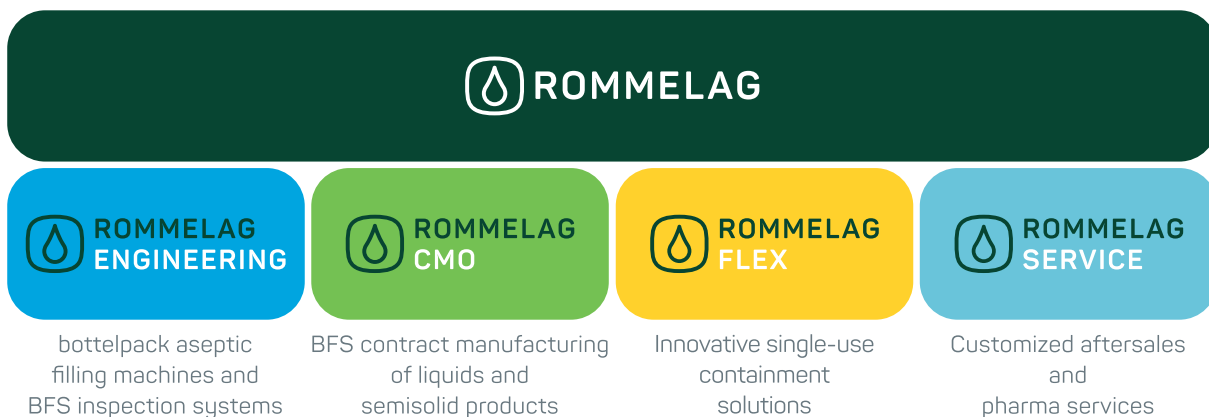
ROMMELAG

ROMMELAG ENGINEERING

ROMMELAG CMO

ROMMELAG FLEX

ROMMELAG SERVICE

bottelpack aseptic filling machines and BFS inspection systems

BFS contract manufacturing of liquids and semisolid products

Innovative single-use containment solutions

Customized aftersales and pharma services